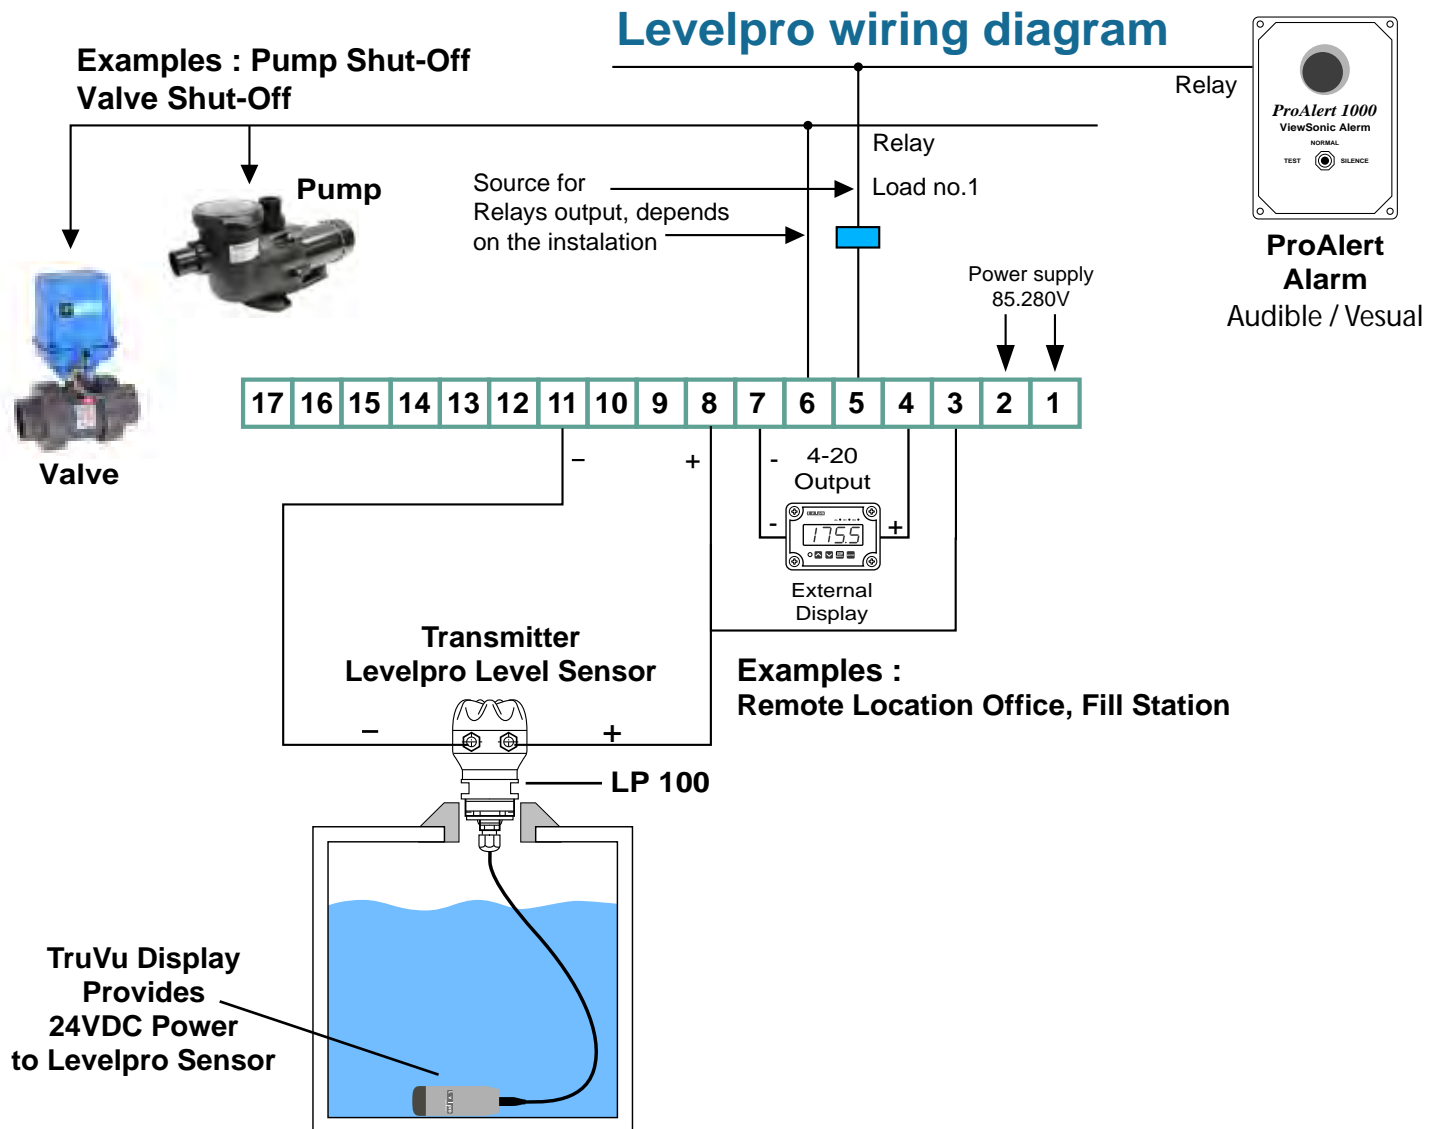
Levelpro wiring diagram

Examples : Pump Shut-Off
Valve Shut-Off

Relay

ProAlert 1000
ViewSonic Alerm
NORMAL
TEST SILENCE

Pump

Relay

Source for
Relays output, depends
on the instalation

Load no.1

ProAlert
Alarm
Audible / Vesual

Power supply
85.280V

| 17 | 16 | 15 | 14 | 13 | 12 | 11 | 10 | 9 | 8 | 7 | 6 | 5 | 4 | 3 | 2 | 1 |
|---|---|---|---|---|---|---|---|---|---|---|---|---|---|---|---|---|

Valve

–

+

- 4-20
Output

- +

175.5

External
Display

Transmitter
Levelpro Level Sensor

–

+

Examples :
Remote Location Office, Fill Station

LP 100

TruVu Display
Provides
24VDC Power
to Levelpro Sensor